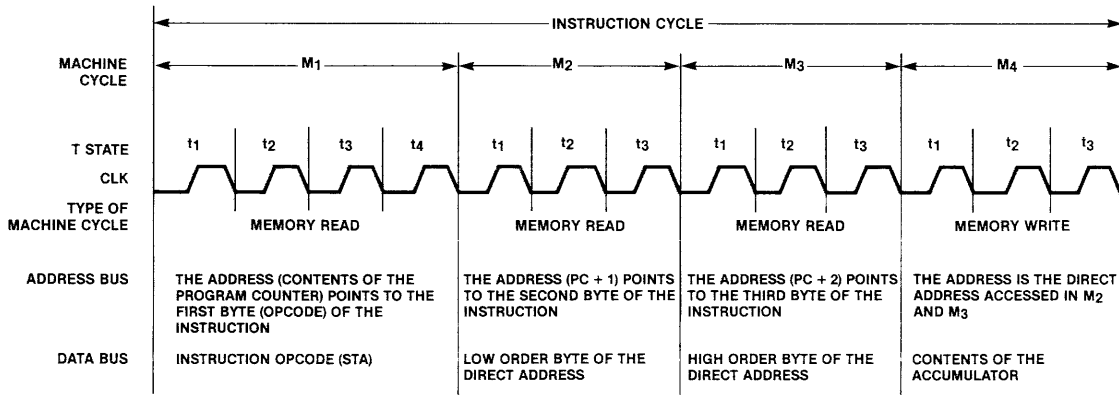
INSTRUCTION CYCLE

| | | | | |
|---|---|---|---|---|
| MACHINE CYCLE | $M_1$ | $M_2$ | $M_3$ | $M_4$ |
| T STATE | $t_1$ $t_2$ $t_3$ $t_4$ | $t_1$ $t_2$ $t_3$ | $t_1$ $t_2$ $t_3$ | $t_1$ $t_2$ $t_3$ |
| CLK | | | | |
| TYPE OF MACHINE CYCLE | MEMORY READ | MEMORY READ | MEMORY READ | MEMORY WRITE |
| ADDRESS BUS | THE ADDRESS (CONTENTS OF THE PROGRAM COUNTER) POINTS TO THE FIRST BYTE (OPCODE) OF THE INSTRUCTION | THE ADDRESS (PC + 1) POINTS TO THE SECOND BYTE OF THE INSTRUCTION | THE ADDRESS (PC + 2) POINTS TO THE THIRD BYTE OF THE INSTRUCTION | THE ADDRESS IS THE DIRECT ADDRESS ACCESSED IN $M_2$ AND $M_3$ |
| DATA BUS | INSTRUCTION OPCODE (STA) | LOW ORDER BYTE OF THE DIRECT ADDRESS | HIGH ORDER BYTE OF THE DIRECT ADDRESS | CONTENTS OF THE ACCUMULATOR |